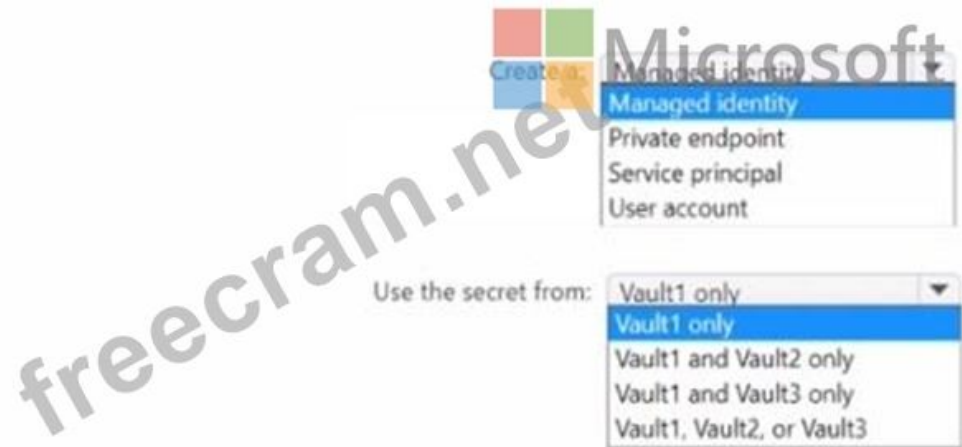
Microsoft

freecram.net

Create a: Managed identity
Managed identity
Private endpoint
Service principal
User account

Use the secret from: Vault1 only
Vault1 only
Vault1 and Vault2 only
Vault1 and Vault3 only
Vault1, Vault2, or Vault3